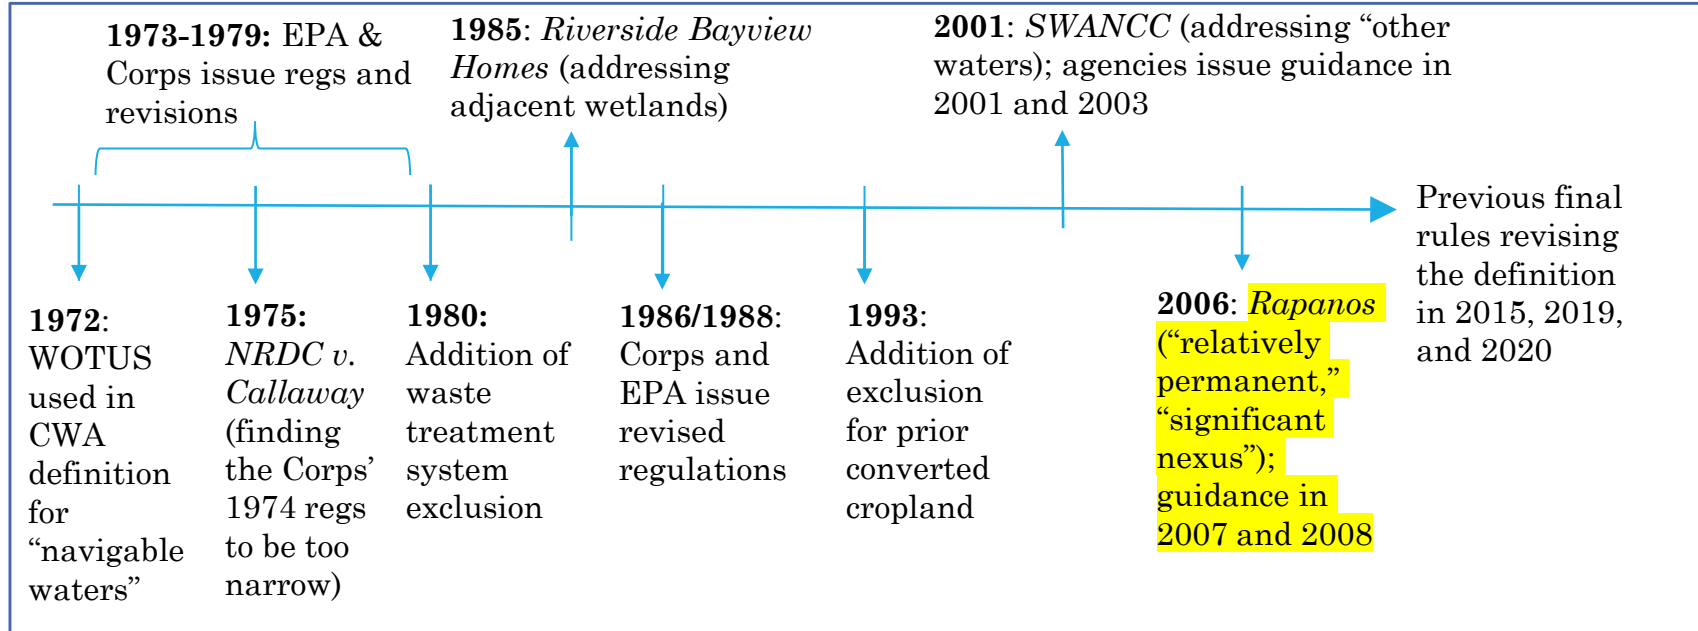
**1973-1979:** EPA & Corps issue regs and revisions

**1985**: *Riverside Bayview Homes* (addressing adjacent wetlands)

**2001**: *SWANCC* (addressing "other waters); agencies issue guidance in 2001 and 2003

Previous final rules revising the definition in 2015, 2019, and 2020

**1972**: WOTUS used in CWA definition for "navigable waters"

**1975:** *NRDC v. Callaway* (finding the Corps' 1974 regs to be too narrow)

**1980:** Addition of waste treatment system exclusion

**1986/1988**: Corps and EPA issue revised regulations

**1993**: Addition of exclusion for prior converted cropland

**2006**: *Rapanos* ("relatively permanent," "significant nexus"); guidance in 2007 and 2008